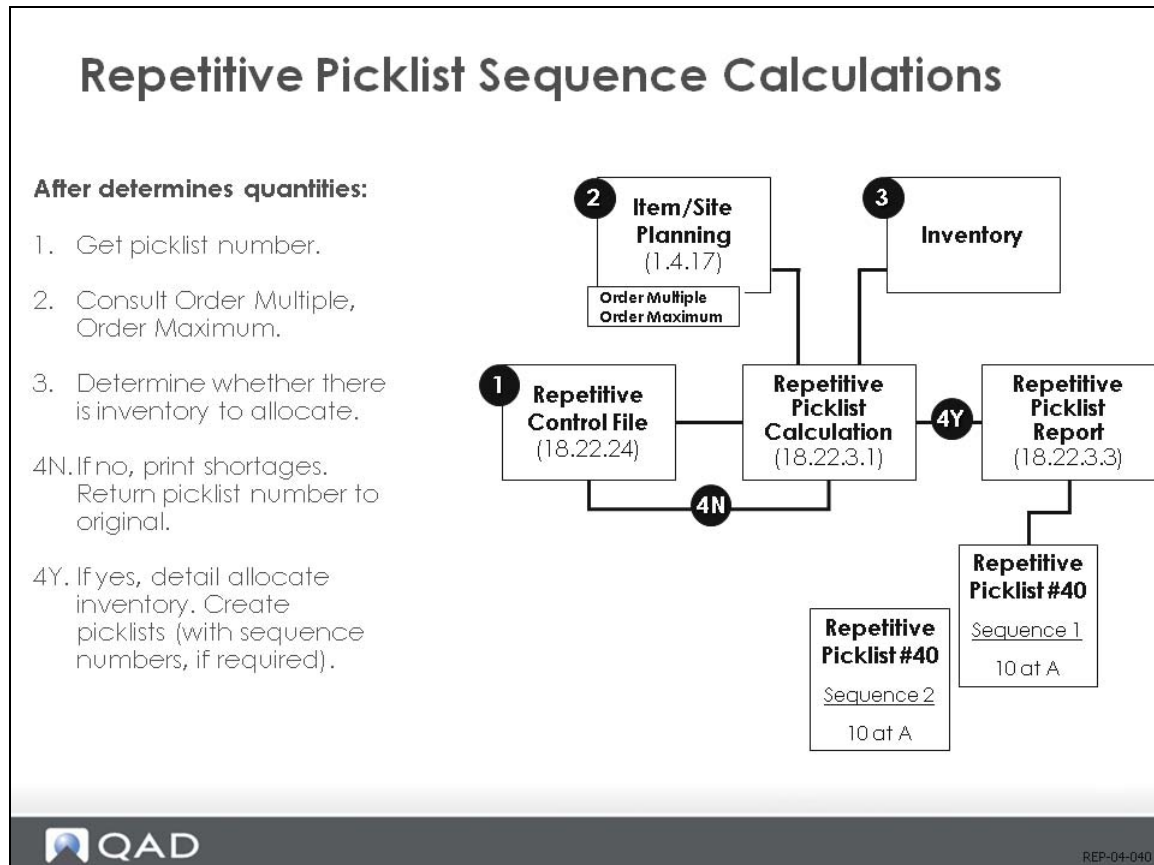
Repetitive Picklist Sequence Calculations

After determines quantities:

1. Get picklist number.

2. Consult Order Multiple, Order Maximum.

3. Determine whether there is inventory to allocate.

4N. If no, print shortages. Return picklist number to original.

4Y. If yes, detail allocate inventory. Create picklists (with sequence numbers, if required).

2 Item/Site Planning (1.4.17)

Order Multiple
Order Maximum

3 Inventory

1 Repetitive Control File (18.22.24)

Repetitive Picklist Calculation (18.22.3.1)

4Y

Repetitive Picklist Report (18.22.3.3)

4N

Repetitive Picklist #40
Sequence 1
10 at A

Repetitive Picklist #40
Sequence 2
10 at A

QAD

REP-04-040